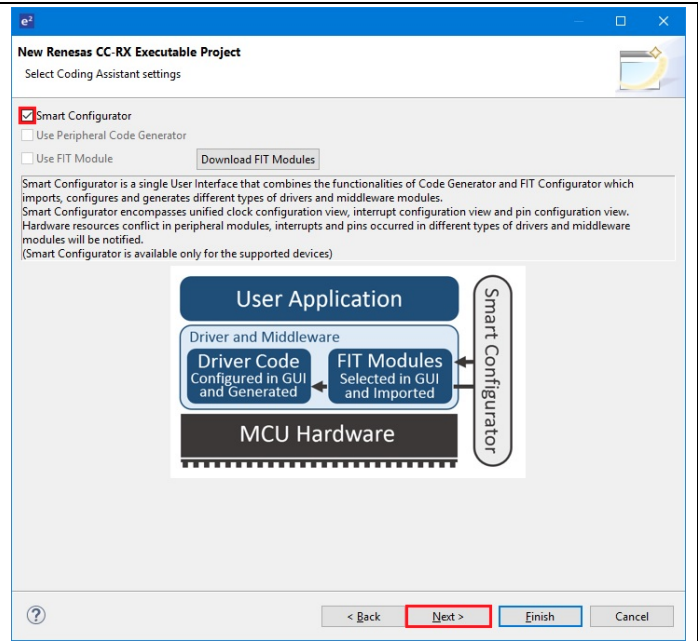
e²

New Renesas CC-RX Executable Project

Select Coding Assistant settings

Smart Configurator

Use Peripheral Code Generator

Use FIT Module

Download FIT Modules

Smart Configurator is a single User Interface that combines the functionalities of Code Generator and FIT Configurator which imports, configures and generates different types of drivers and middleware modules.
Smart Configurator encompasses unified clock configuration view, interrupt configuration view and pin configuration view.
Hardware resources conflict in peripheral modules, interrupts and pins occurred in different types of drivers and middleware modules will be notified.
(Smart Configurator is available only for the supported devices)

User Application

Driver and Middleware

Driver Code
Configured in GUI and Generated

FIT Modules
Selected in GUI and Imported

MCU Hardware

Smart Configurator

?

< Back

Next >

Finish

Cancel